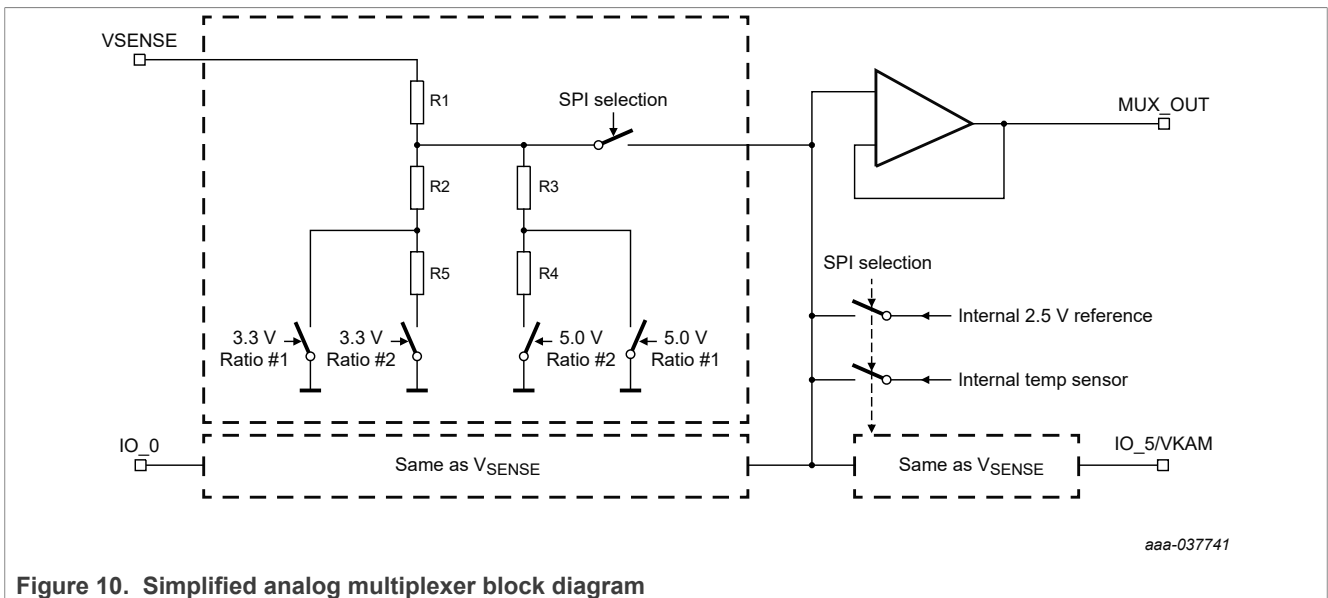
VSENSE

R1

SPI selection

MUX_OUT

R2

R3

R5

R4

SPI selection

3.3 V Ratio #1

3.3 V Ratio #2

5.0 V Ratio #2

5.0 V Ratio #1

Internal 2.5 V reference

Internal temp sensor

IO_0

Same as $V_{SENSE}$

Same as $V_{SENSE}$

IO_5/VKAM

aaa-037741

**Figure 10. Simplified analog multiplexer block diagram**